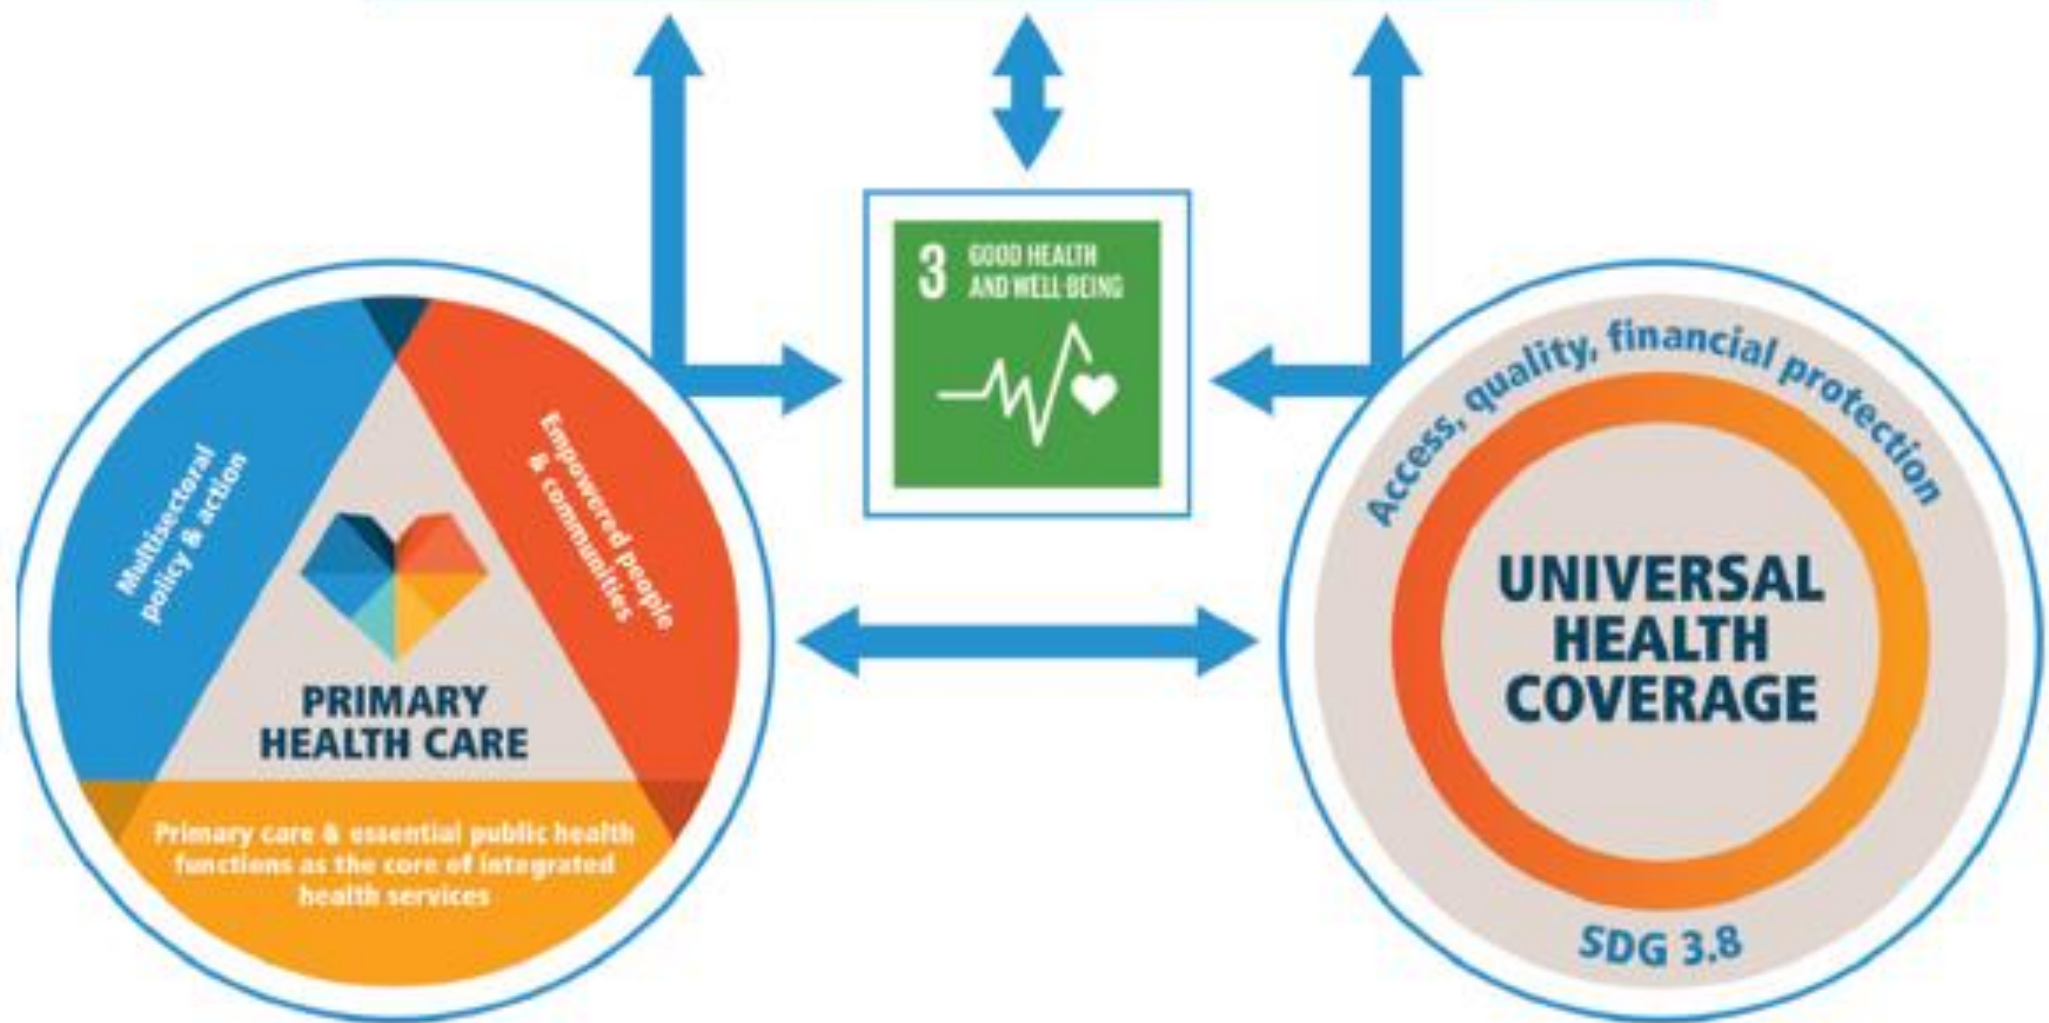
3 GOOD HEALTH AND WELL-BEING

Multisectoral policy & action

Empowered people & communities

PRIMARY HEALTH CARE

Primary care & essential public health functions as the core of integrated health services

Access, quality, financial protection

UNIVERSAL HEALTH COVERAGE

SDG 3.8